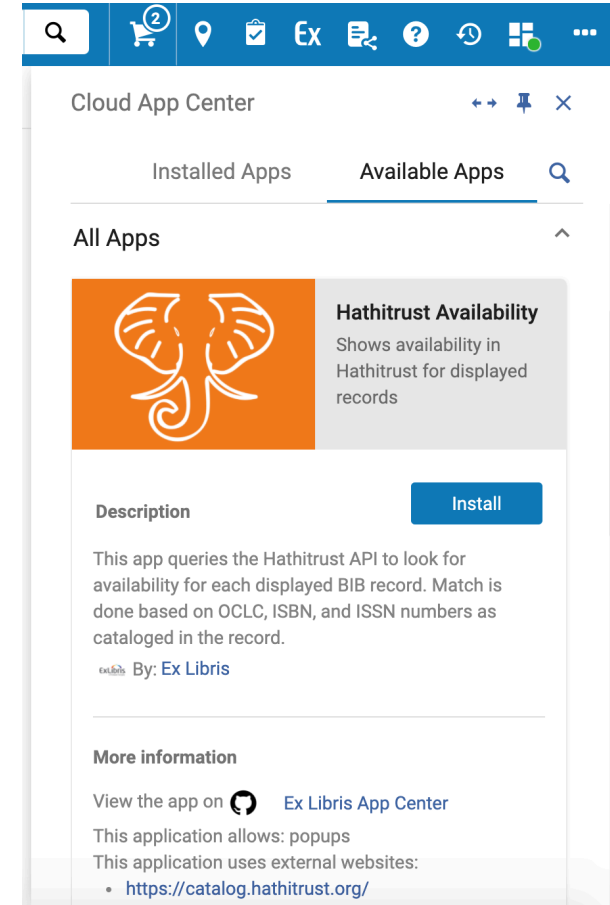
2 Ex

Cloud App Center

Installed Apps Available Apps

All Apps

Hathitrust Availability
Shows availability in Hathitrust for displayed records

Description

Install

This app queries the Hathitrust API to look for availability for each displayed BIB record. Match is done based on OCLC, ISBN, and ISSN numbers as cataloged in the record.

ExLibris By: Ex Libris

More information

View the app on Ex Libris App Center
This application allows: popups
This application uses external websites:
• https://catalog.hathitrust.org/